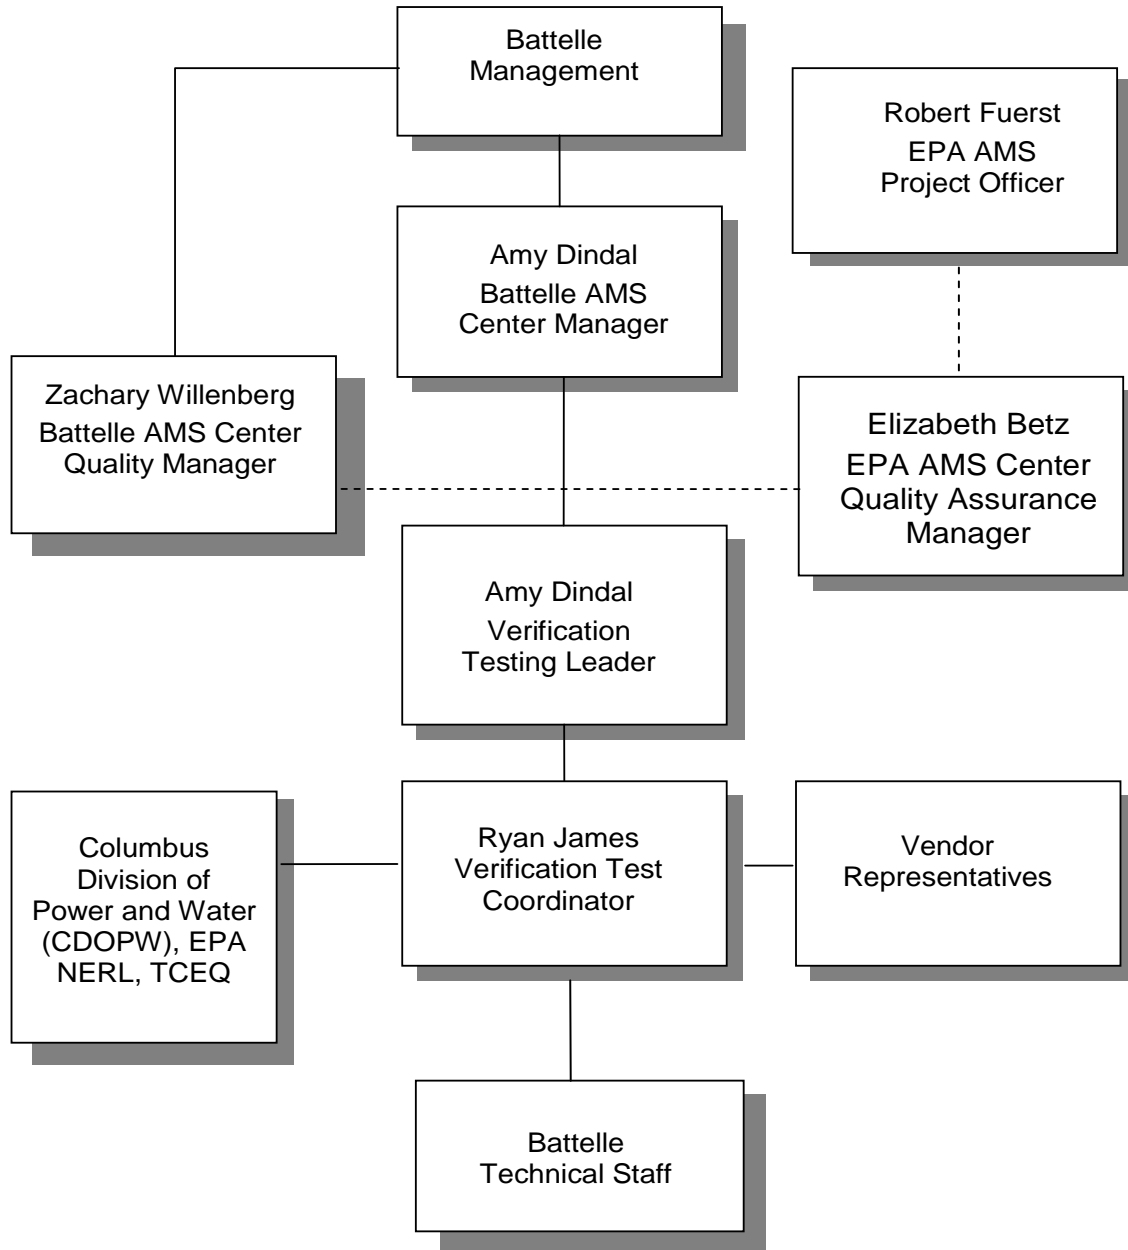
Battelle Management

Robert Fuerst
EPA AMS
Project Officer

Amy Dindal
Battelle AMS
Center Manager

Zachary Willenberg
Battelle AMS Center
Quality Manager

Elizabeth Betz
EPA AMS Center
Quality Assurance
Manager

Amy Dindal
Verification
Testing Leader

Columbus
Division of
Power and Water
(CDOPW), EPA
NERL, TCEQ

Ryan James
Verification Test
Coordinator

Vendor
Representatives

Battelle
Technical Staff